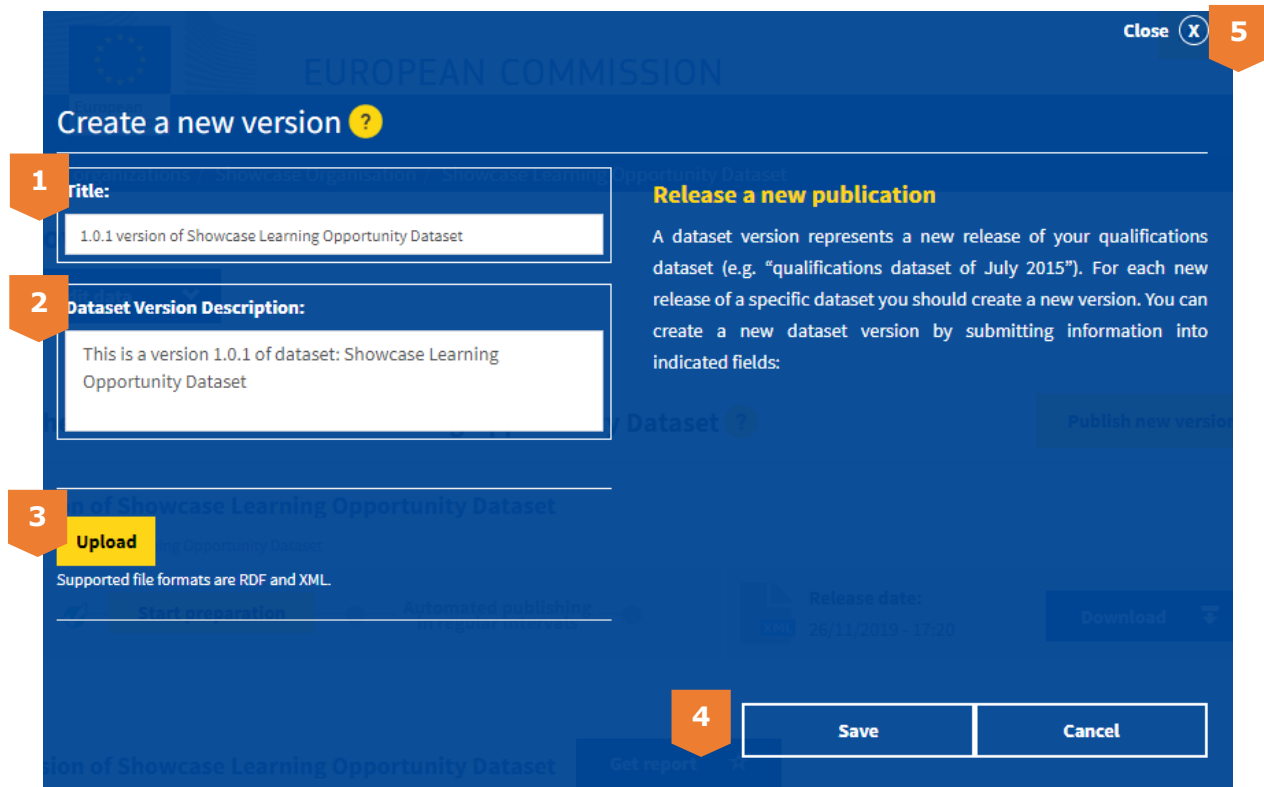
Close X

5

Create a new version ?

1

Title:

1.0.1 version of Showcase Learning Opportunity Dataset

2

Dataset Version Description:

This is a version 1.0.1 of dataset: Showcase Learning Opportunity Dataset

3

Upload

Supported file formats are RDF and XML.

Release a new publication

A dataset version represents a new release of your qualifications dataset (e.g. "qualifications dataset of July 2015"). For each new release of a specific dataset you should create a new version. You can create a new dataset version by submitting information into indicated fields:

4

Save

Cancel